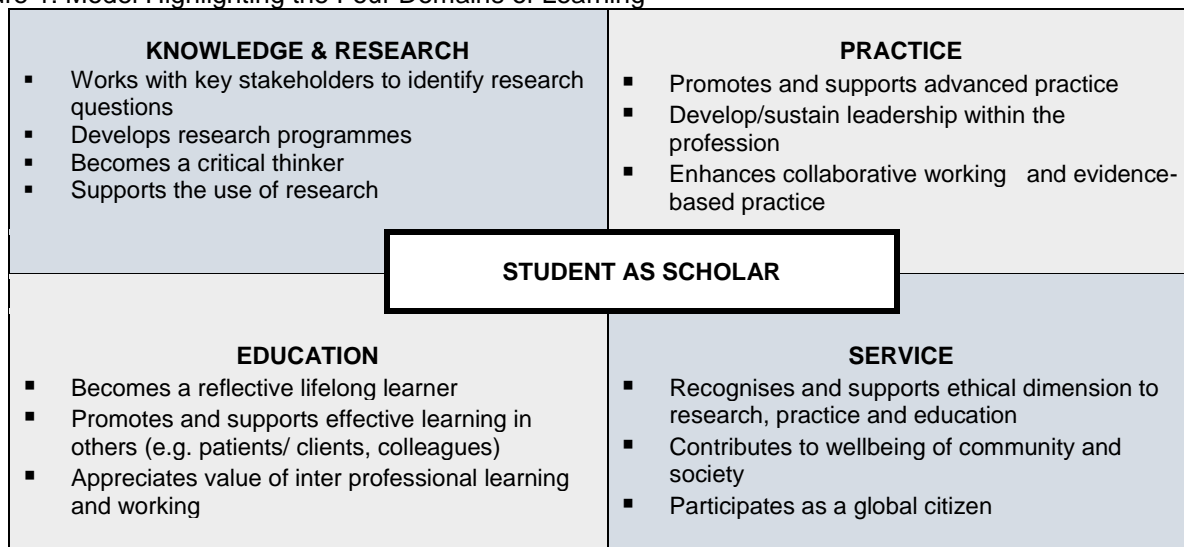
re 1: Model Highlighting the Four Domains of Learning

**KNOWLEDGE & RESEARCH**
- Works with key stakeholders to identify research questions
- Develops research programmes
- Becomes a critical thinker
- Supports the use of research

**PRACTICE**
- Promotes and supports advanced practice
- Develop/sustain leadership within the profession
- Enhances collaborative working and evidence-based practice

**STUDENT AS SCHOLAR**

**EDUCATION**
- Becomes a reflective lifelong learner
- Promotes and supports effective learning in others (e.g. patients/ clients, colleagues)
- Appreciates value of inter professional learning and working

**SERVICE**
- Recognises and supports ethical dimension to research, practice and education
- Contributes to wellbeing of community and society
- Participates as a global citizen